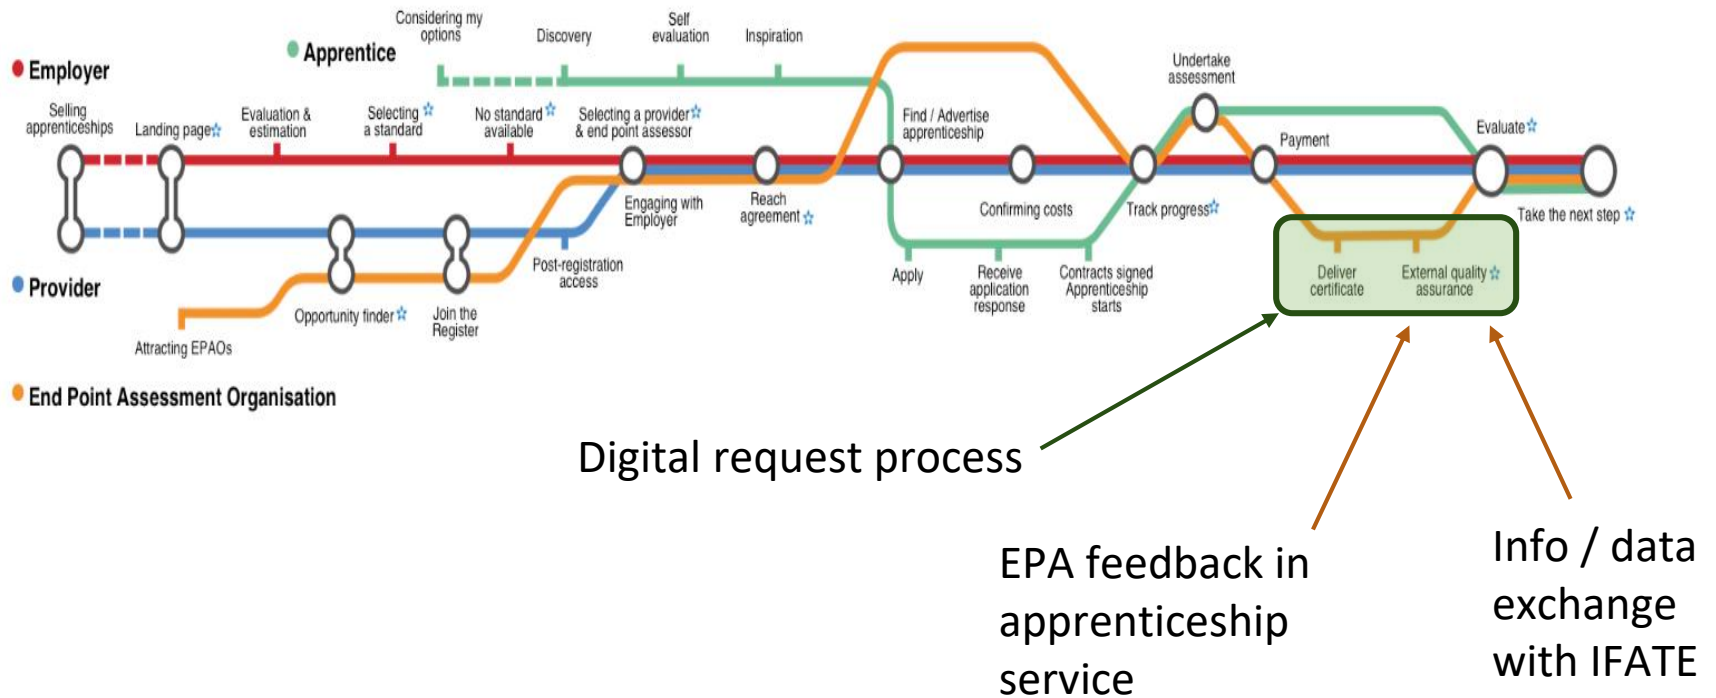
Employer

Apprentice

Provider

End Point Assessment Organisation

Considering my options

Discovery

Self evaluation

Inspiration

Selling apprenticeships

Landing page☆

Evaluation & estimation

Selecting ☆ a standard

No standard ☆ available

Selecting a provider☆ & end point assessor

Find / Advertise apprenticeship

Undertake assessment

Payment

Evaluate☆

Engaging with Employer

Reach agreement ☆

Confirming costs

Track progress☆

Take the next step ☆

Post-registration access

Apply

Receive application response

Contracts signed Apprenticeship starts

Deliver certificate

External quality ☆ assurance

Opportunity finder☆

Join the Register

Attracting EPAOs

Digital request process

EPA feedback in apprenticeship service

Info / data exchange with IFATE